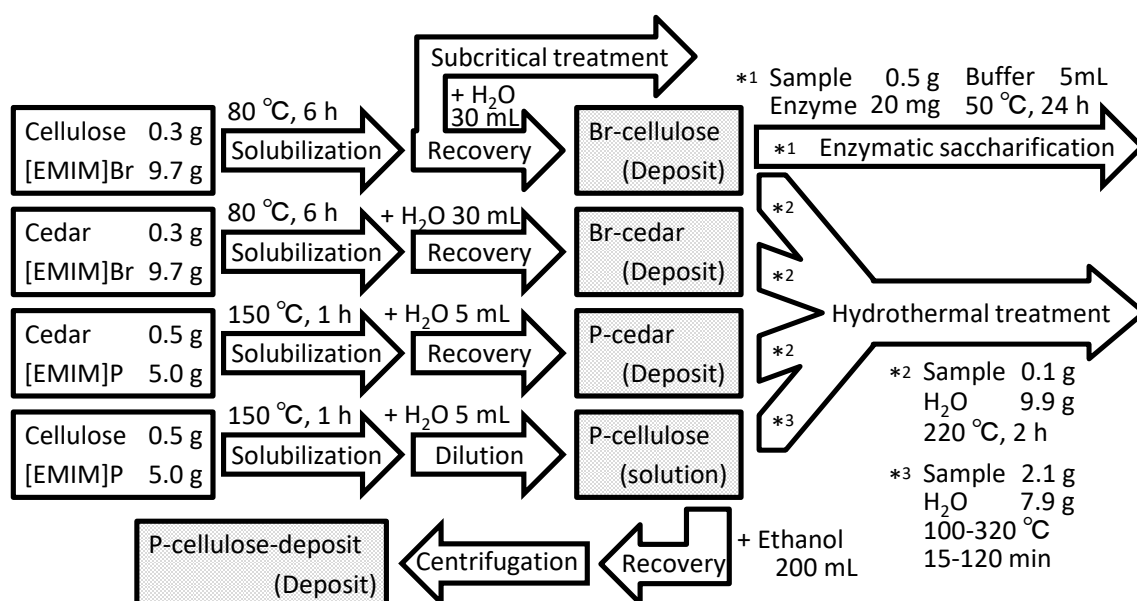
Subcritical treatment

Cellulose 0.3 g
[EMIM]Br 9.7 g

80 ℃, 6 h
Solubilization

+ $H_2O$
30 mL
Recovery

Br-cellulose
(Deposit)

*1 Sample 0.5 g Buffer 5mL
Enzyme 20 mg 50 ℃, 24 h

*1 Enzymatic saccharification

Cedar 0.3 g
[EMIM]Br 9.7 g

80 ℃, 6 h
Solubilization

+ $H_2O$ 30 mL
Recovery

Br-cedar
(Deposit)

Cedar 0.5 g
[EMIM]P 5.0 g

150 ℃, 1 h
Solubilization

+ $H_2O$ 5 mL
Recovery

P-cedar
(Deposit)

Cellulose 0.5 g
[EMIM]P 5.0 g

150 ℃, 1 h
Solubilization

+ $H_2O$ 5 mL
Dilution

P-cellulose
(solution)

*2
*2
*2
*3

Hydrothermal treatment

*2 Sample 0.1 g
$H_2O$ 9.9 g
220 ℃, 2 h

*3 Sample 2.1 g
$H_2O$ 7.9 g
100-320 ℃
15-120 min

P-cellulose-deposit
(Deposit)

Centrifugation

Recovery

+ Ethanol
200 mL